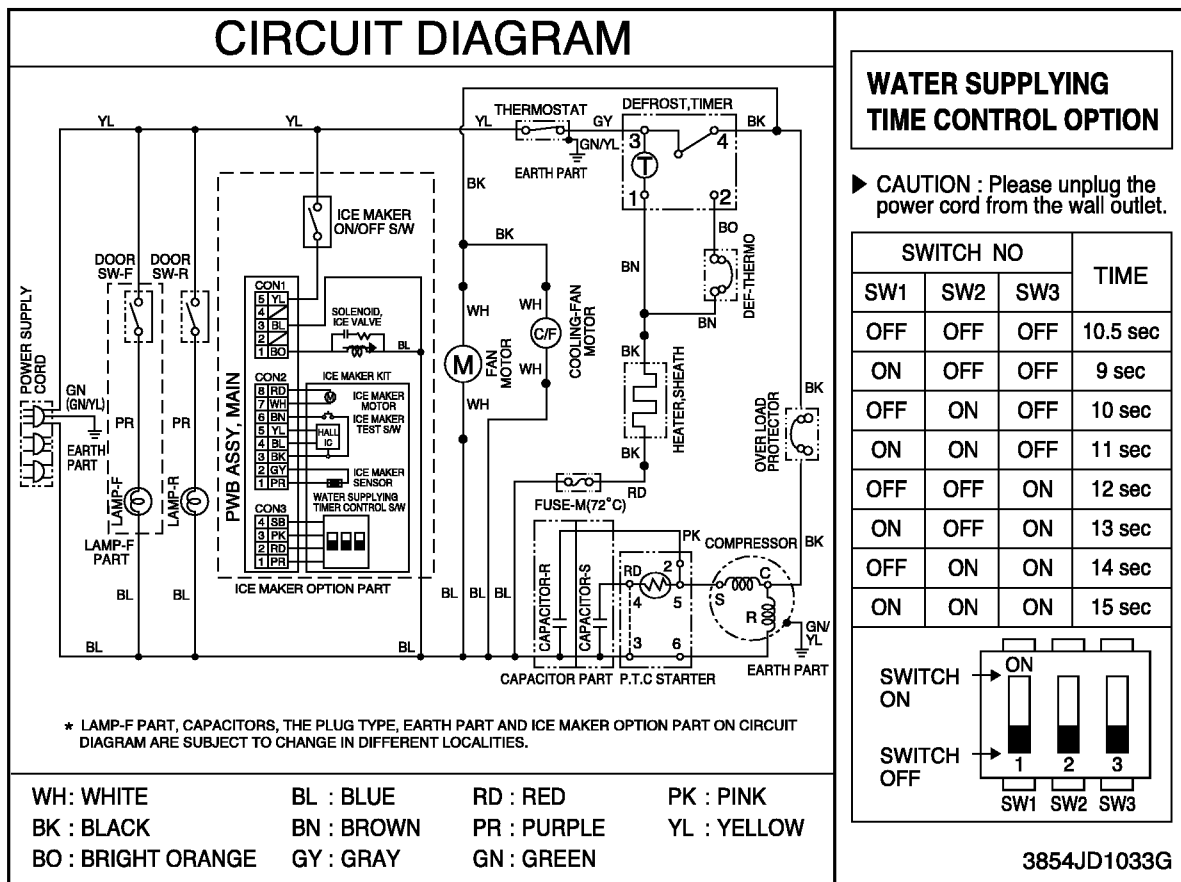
CIRCUIT DIAGRAM

YL YL YL THERMOSTAT GY DEFROST,TIMER BK
GN/YL 3 T 4
EARTH PART
BK 1 2
BO
ICE MAKER ON/OFF S/W
BK
DOOR SW-F DOOR SW-R
BN DEF-THERMO
CON1 5 YL 4 3 BL 2 1 BO
SOLENOID, ICE VALVE
BL
WH WH C/F COOLING-FAN MOTOR
BN
M FAN MOTOR WH
POWER SUPPLY CORD
PWB ASSY, MAIN
CON2 8 RD 7 WH 6 BN 5 YL 4 BL 3 BK 2 GY 1 PR
ICE MAKER KIT
ICE MAKER MOTOR
ICE MAKER TEST S/W
HALL IC
ICE MAKER SENSOR
WATER SUPPLYING TIMER CONTROL S/W
BK HEATER,SHEATH BK
GN (GN/YL)
EARTH PART
PR PR
WH
BK
OVER LOAD PROTECTOR
LAMP-F LAMP-R
RD
FUSE-M(72°C)
CON3 4 SB 3 PK 2 RD 1 PR
PK
COMPRESSOR BK
LAMP-F PART
ICE MAKER OPTION PART
CAPACITOR-R CAPACITOR-S
RD 2 4 5 3 6
S C R
BL BL BL BL BL
GN/ YL
BL BL
CAPACITOR PART P.T.C STARTER
EARTH PART

* LAMP-F PART, CAPACITORS, THE PLUG TYPE, EARTH PART AND ICE MAKER OPTION PART ON CIRCUIT DIAGRAM ARE SUBJECT TO CHANGE IN DIFFERENT LOCALITIES.

WH: WHITE BL : BLUE RD : RED PK : PINK
BK : BLACK BN : BROWN PR : PURPLE YL : YELLOW
BO : BRIGHT ORANGE GY : GRAY GN : GREEN

WATER SUPPLYING TIME CONTROL OPTION

▶ CAUTION : Please unplug the power cord from the wall outlet.

| SWITCH NO | | | TIME |
|---|---|---|---|
| SW1 | SW2 | SW3 | |
| OFF | OFF | OFF | 10.5 sec |
| ON | OFF | OFF | 9 sec |
| OFF | ON | OFF | 10 sec |
| ON | ON | OFF | 11 sec |
| OFF | OFF | ON | 12 sec |
| ON | OFF | ON | 13 sec |
| OFF | ON | ON | 14 sec |
| ON | ON | ON | 15 sec |

ON
SWITCH ON
SWITCH OFF
1 2 3
SW1 SW2 SW3

3854JD1033G